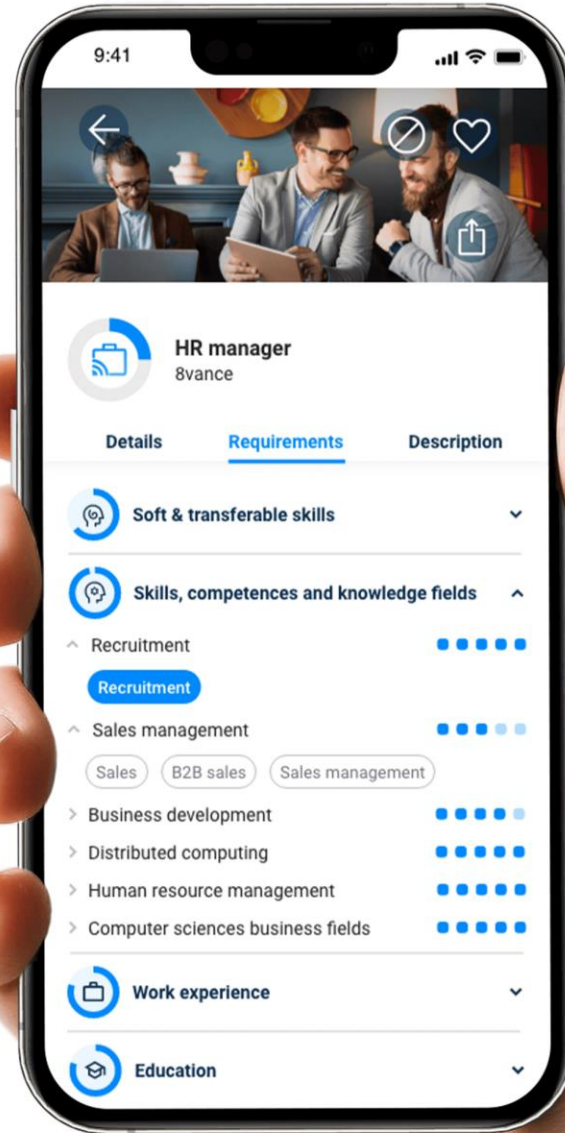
9:41

HR manager
8vance

Details
Requirements
Description

Soft & transferable skills

Skills, competences and knowledge fields

Recruitment
Recruitment

Sales management
Sales
B2B sales
Sales management

Business development
Distributed computing
Human resource management
Computer sciences business fields

Work experience

Education